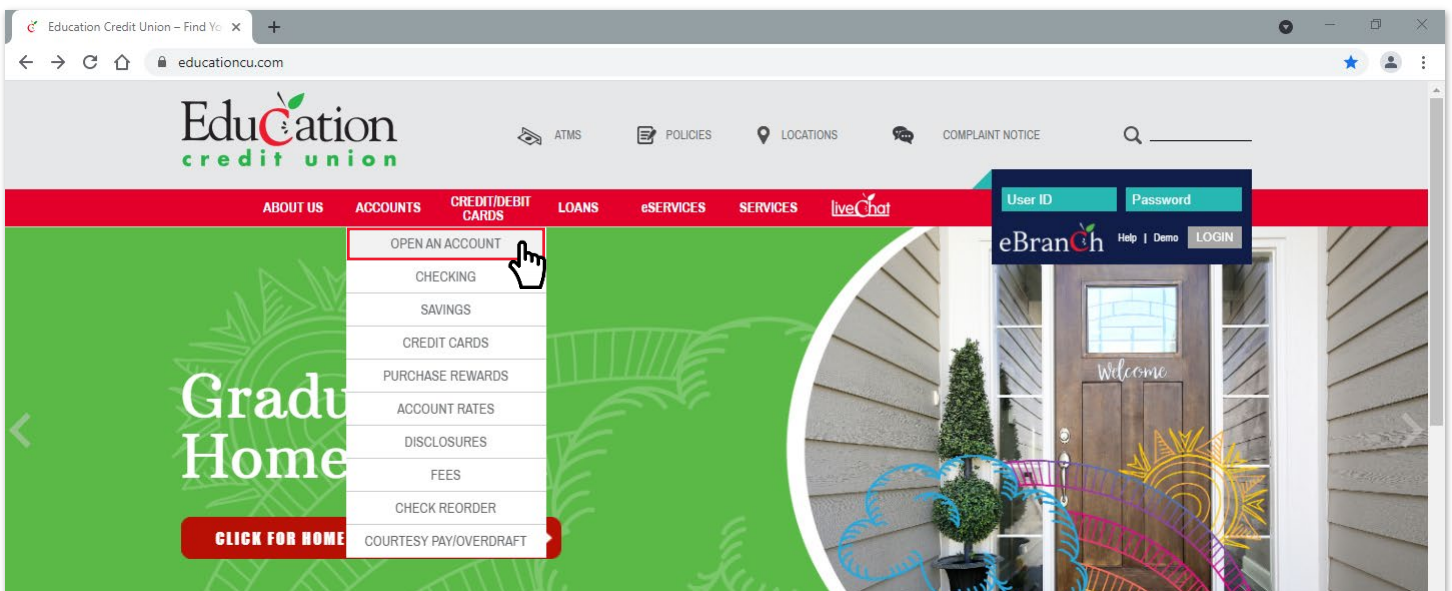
Education Credit Union – Find Yo
educationcu.com

Education
credit union

ATMS
POLICIES
LOCATIONS
COMPLAINT NOTICE

User ID
Password
eBranch
Help | Demo
LOGIN

ABOUT US
ACCOUNTS
CREDIT/DEBIT CARDS
LOANS
eSERVICES
SERVICES
liveChat

OPEN AN ACCOUNT
CHECKING
SAVINGS
CREDIT CARDS
PURCHASE REWARDS
ACCOUNT RATES
DISCLOSURES
FEES
CHECK REORDER
COURTESY PAY/OVERDRAFT

Gradu
Home

CLICK FOR HOME

Welcome